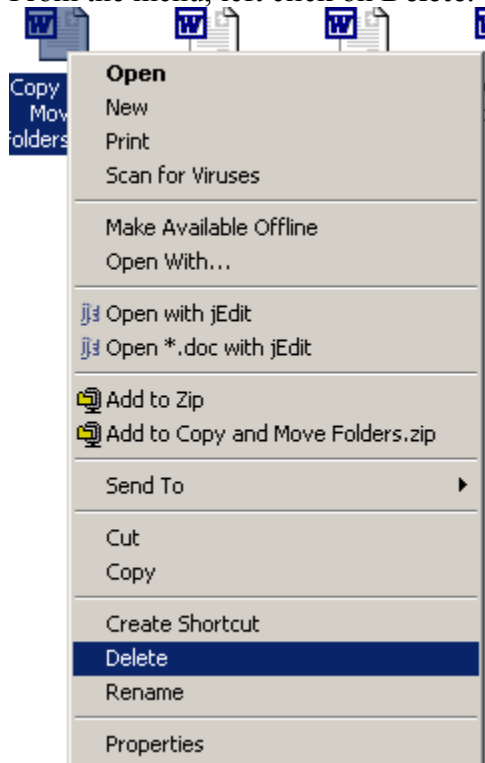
From the menu, left click on Delete.

Copy Mov Folders

Open
New
Print
Scan for Viruses
Make Available Offline
Open With...
Open with jEdit
Open *.doc with jEdit
Add to Zip
Add to Copy and Move Folders.zip
Send To
Cut
Copy
Create Shortcut
Delete
Rename
Properties